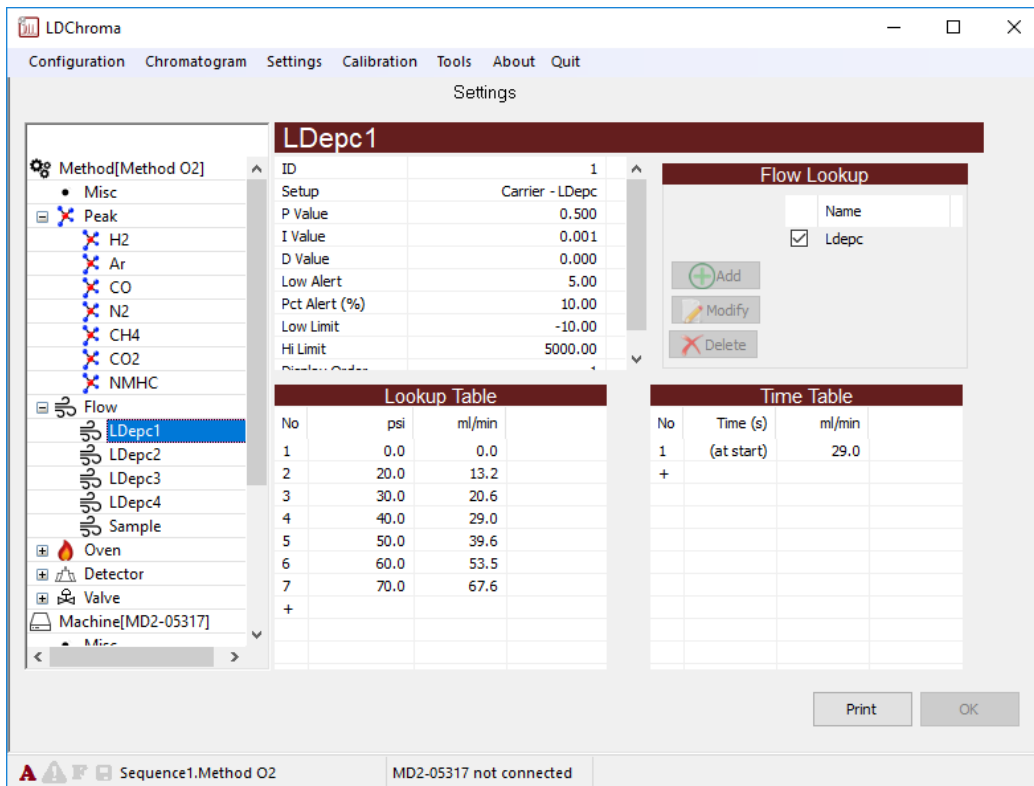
LDChroma

Configuration Chromatogram Settings Calibration Tools About Quit

Settings

Method[Method O2]
Misc
Peak
H2
Ar
CO
N2
CH4
CO2
NMHC
Flow
LDepc1
LDepc2
LDepc3
LDepc4
Sample
Oven
Detector
Valve
Machine[MD2-05317]
Misc

LDepc1

| | |
|---|---|
| ID | 1 |
| Setup | Carrier - LDepc |
| P Value | 0.500 |
| I Value | 0.001 |
| D Value | 0.000 |
| Low Alert | 5.00 |
| Pct Alert (%) | 10.00 |
| Low Limit | -10.00 |
| Hi Limit | 5000.00 |
| Display Order | 1 |

Flow Lookup

| Name |
|---|
| Ldepc |

Add
Modify
Delete

Lookup Table

| No | psi | ml/min |
|---|---|---|
| 1 | 0.0 | 0.0 |
| 2 | 20.0 | 13.2 |
| 3 | 30.0 | 20.6 |
| 4 | 40.0 | 29.0 |
| 5 | 50.0 | 39.6 |
| 6 | 60.0 | 53.5 |
| 7 | 70.0 | 67.6 |
| + | | |

Time Table

| No | Time (s) | ml/min |
|---|---|---|
| 1 | (at start) | 29.0 |
| + | | |

Print
OK

Sequence1.Method O2
MD2-05317 not connected